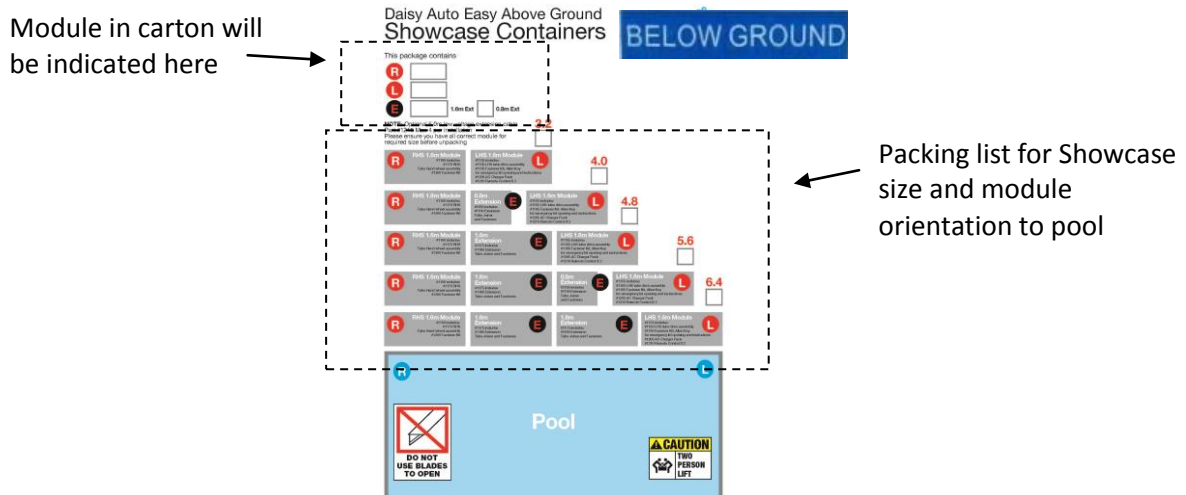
Module in carton will be indicated here

Daisy Auto Easy Above Ground
Showcase Containers

BELOW GROUND

This package contains

R

L

E 1.6m Ext 0.8m Ext

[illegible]
Please ensure you have all correct module for required size before unpacking

3.2

RHS 1.6m Module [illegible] R
LHS 1.6m Module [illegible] L

4.0

RHS 1.6m Module R
0.8m Extension E
LHS 1.6m Module L

4.8

RHS 1.6m Module R
1.6m Extension E
LHS 1.6m Module L

5.6

RHS 1.6m Module R
1.6m Extension E
0.8m Extension E
LHS 1.6m Module L

6.4

RHS 1.6m Module R
1.6m Extension E
1.6m Extension E
LHS 1.6m Module L

Packing list for Showcase size and module orientation to pool

R

L

Pool

DO NOT USE BLADES TO OPEN

CAUTION
TWO PERSON LIFT